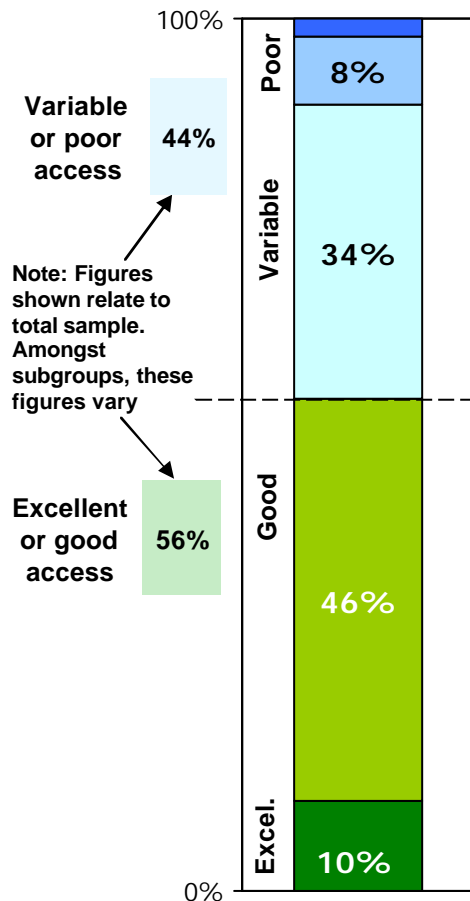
100%

Variable or poor access

44%

Note: Figures shown relate to total sample. Amongst subgroups, these figures vary

Excellent or good access

56%

Poor

8%

Variable

34%

Good

46%

Excel.

10%

0%